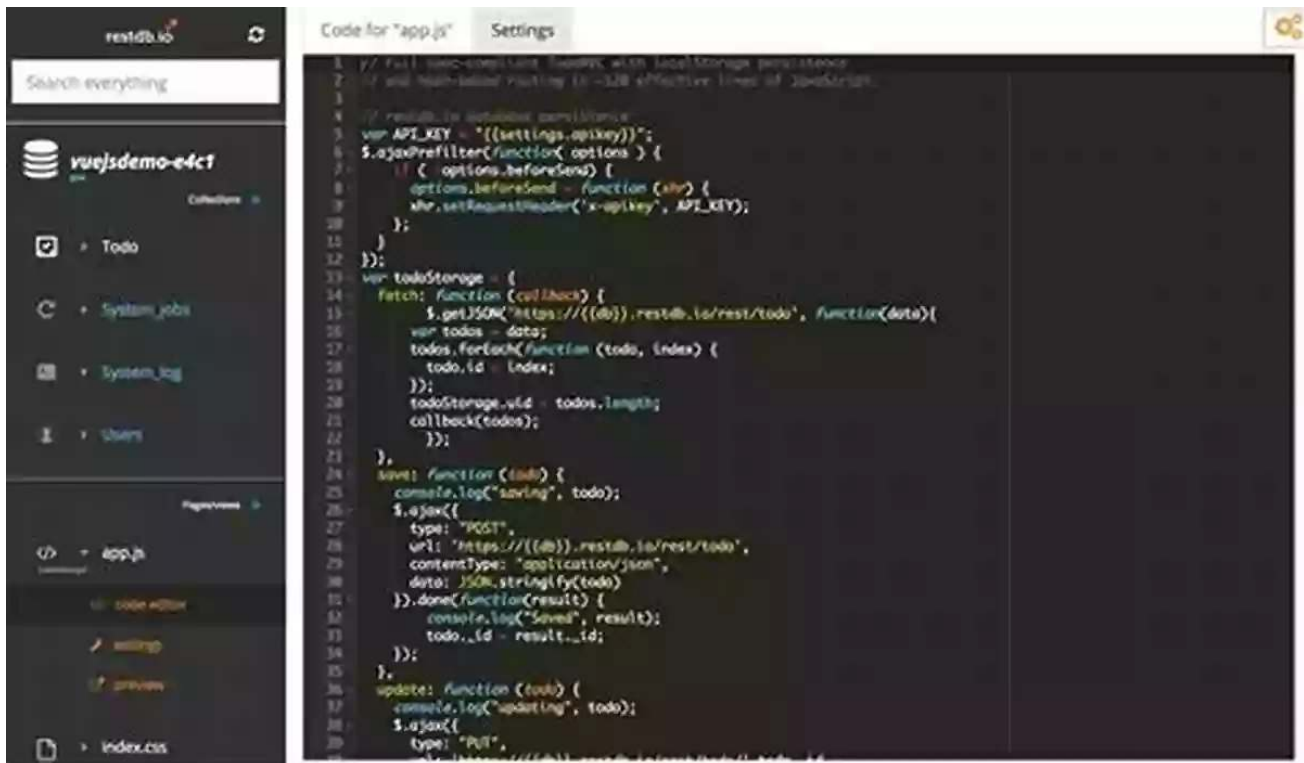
restdb.io

Search everything

vuejsdemo-e4c1

Collections

Todo

System_jobs

System_log

Users

Pages/views

app.js

code editor

settings

preview

index.css

Code for "app.js"

Settings

1 // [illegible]
2 // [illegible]
3
4 // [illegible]
5 var API_KEY = "{{settings.apikey}}";
6 $.ajaxPrefilter(function( options ) {
7 if ( options.beforeSend) {
8 options.beforeSend = function (xhr) {
9 xhr.setRequestHeader('x-apikey', API_KEY);
10 };
11 }
12 });
13 var todoStorage = {
14 fetch: function (callback) {
15 $.getJSON('https://{{db}}.restdb.io/rest/todo', function(data){
16 var todos = data;
17 todos.forEach(function (todo, index) {
18 todo.id = index;
19 });
20 todoStorage.uid = todos.length;
21 callback(todos);
22 });
23 },
24 save: function (todo) {
25 console.log("saving", todo);
26 $.ajax({
27 type: "POST",
28 url: 'https://{{db}}.restdb.io/rest/todo',
29 contentType: "application/json",
30 data: JSON.stringify(todo)
31 }).done(function(result) {
32 console.log("Saved", result);
33 todo._id = result._id;
34 });
35 },
36 update: function (todo) {
37 console.log("updating", todo);
38 $.ajax({
39 type: "PUT",
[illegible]